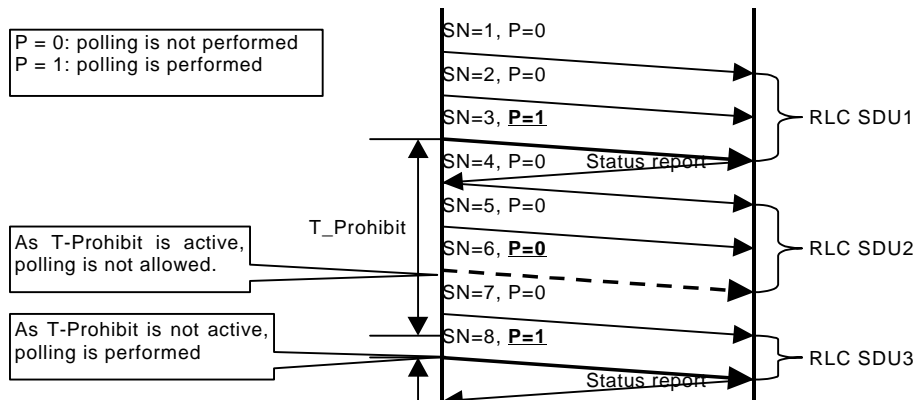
P = 0: polling is not performed
P = 1: polling is performed

SN=1, P=0

SN=2, P=0

SN=3, **P=1**

RLC SDU1

SN=4, P=0

Status report

T_Prohibit

SN=5, P=0

As T-Prohibit is active, polling is not allowed.

SN=6, **P=0**

RLC SDU2

SN=7, P=0

As T-Prohibit is not active, polling is performed

SN=8, **P=1**

RLC SDU3

Status report